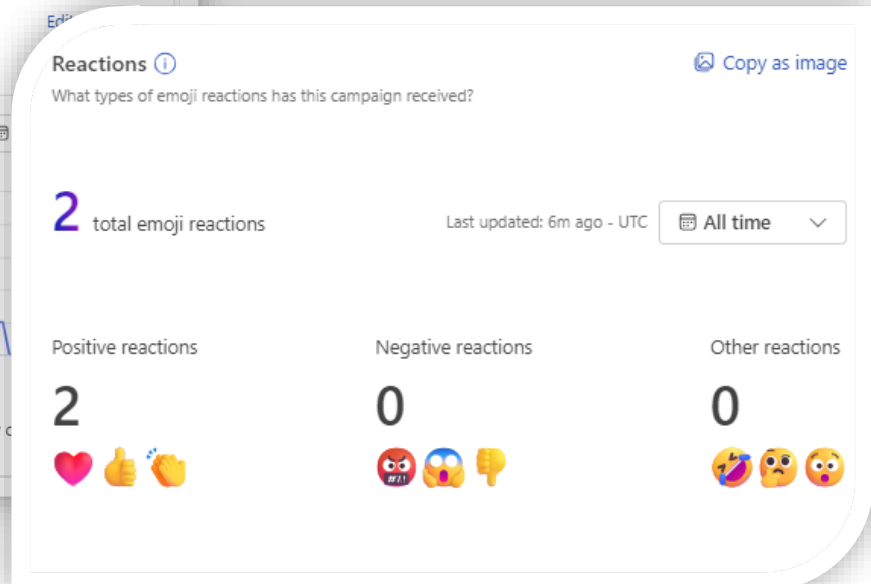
Reactions ⓘ

Copy as image

What types of emoji reactions has this campaign received?

2 total emoji reactions

Last updated: 6m ago - UTC

All time

Positive reactions

2

Negative reactions

0

Other reactions

0